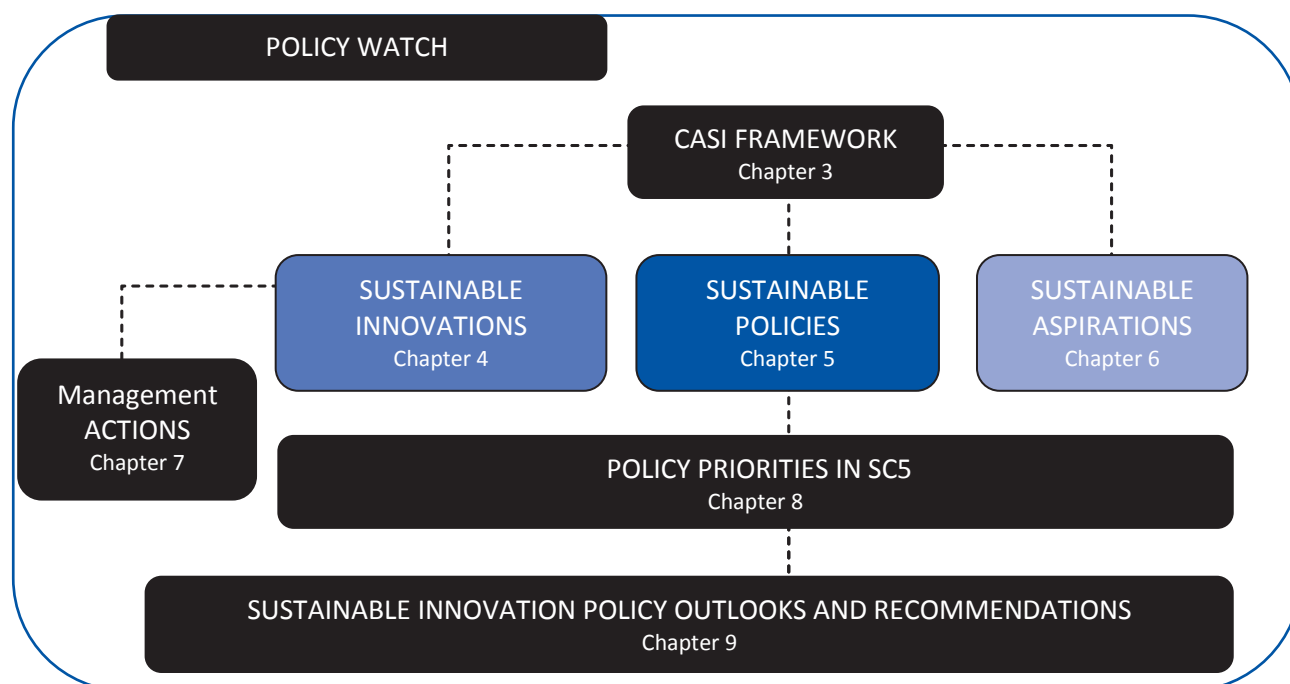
POLICY WATCH

CASI FRAMEWORK
Chapter 3

SUSTAINABLE INNOVATIONS
Chapter 4

SUSTAINABLE POLICIES
Chapter 5

SUSTAINABLE ASPIRATIONS
Chapter 6

Management ACTIONS
Chapter 7

POLICY PRIORITIES IN SC5
Chapter 8

SUSTAINABLE INNOVATION POLICY OUTLOOKS AND RECOMMENDATIONS
Chapter 9